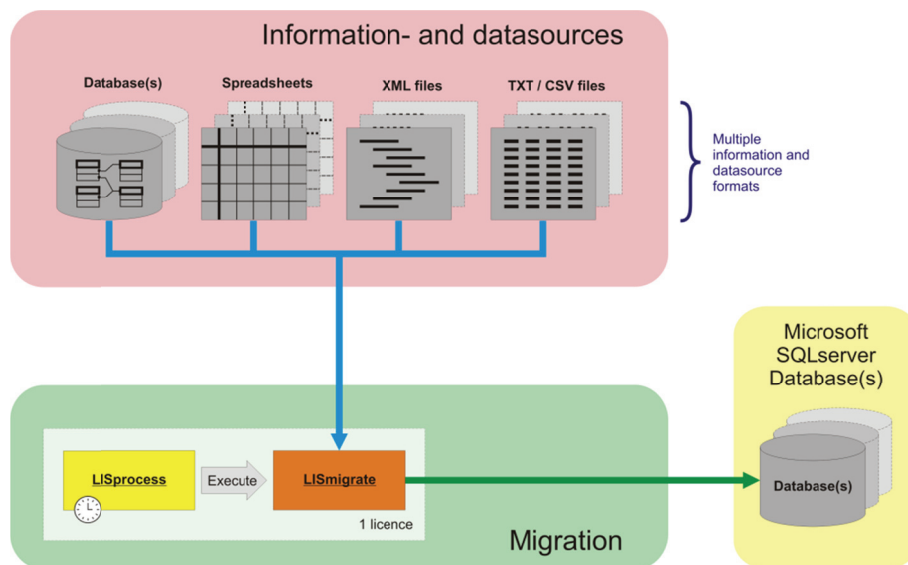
Information- and datasources

Database(s)

Spreadsheets

XML files

TXT / CSV files

Multiple information and datasource formats

Microsoft SQLserver Database(s)

LISprocess

Execute

LISmigrate

1 licence

Database(s)

Migration